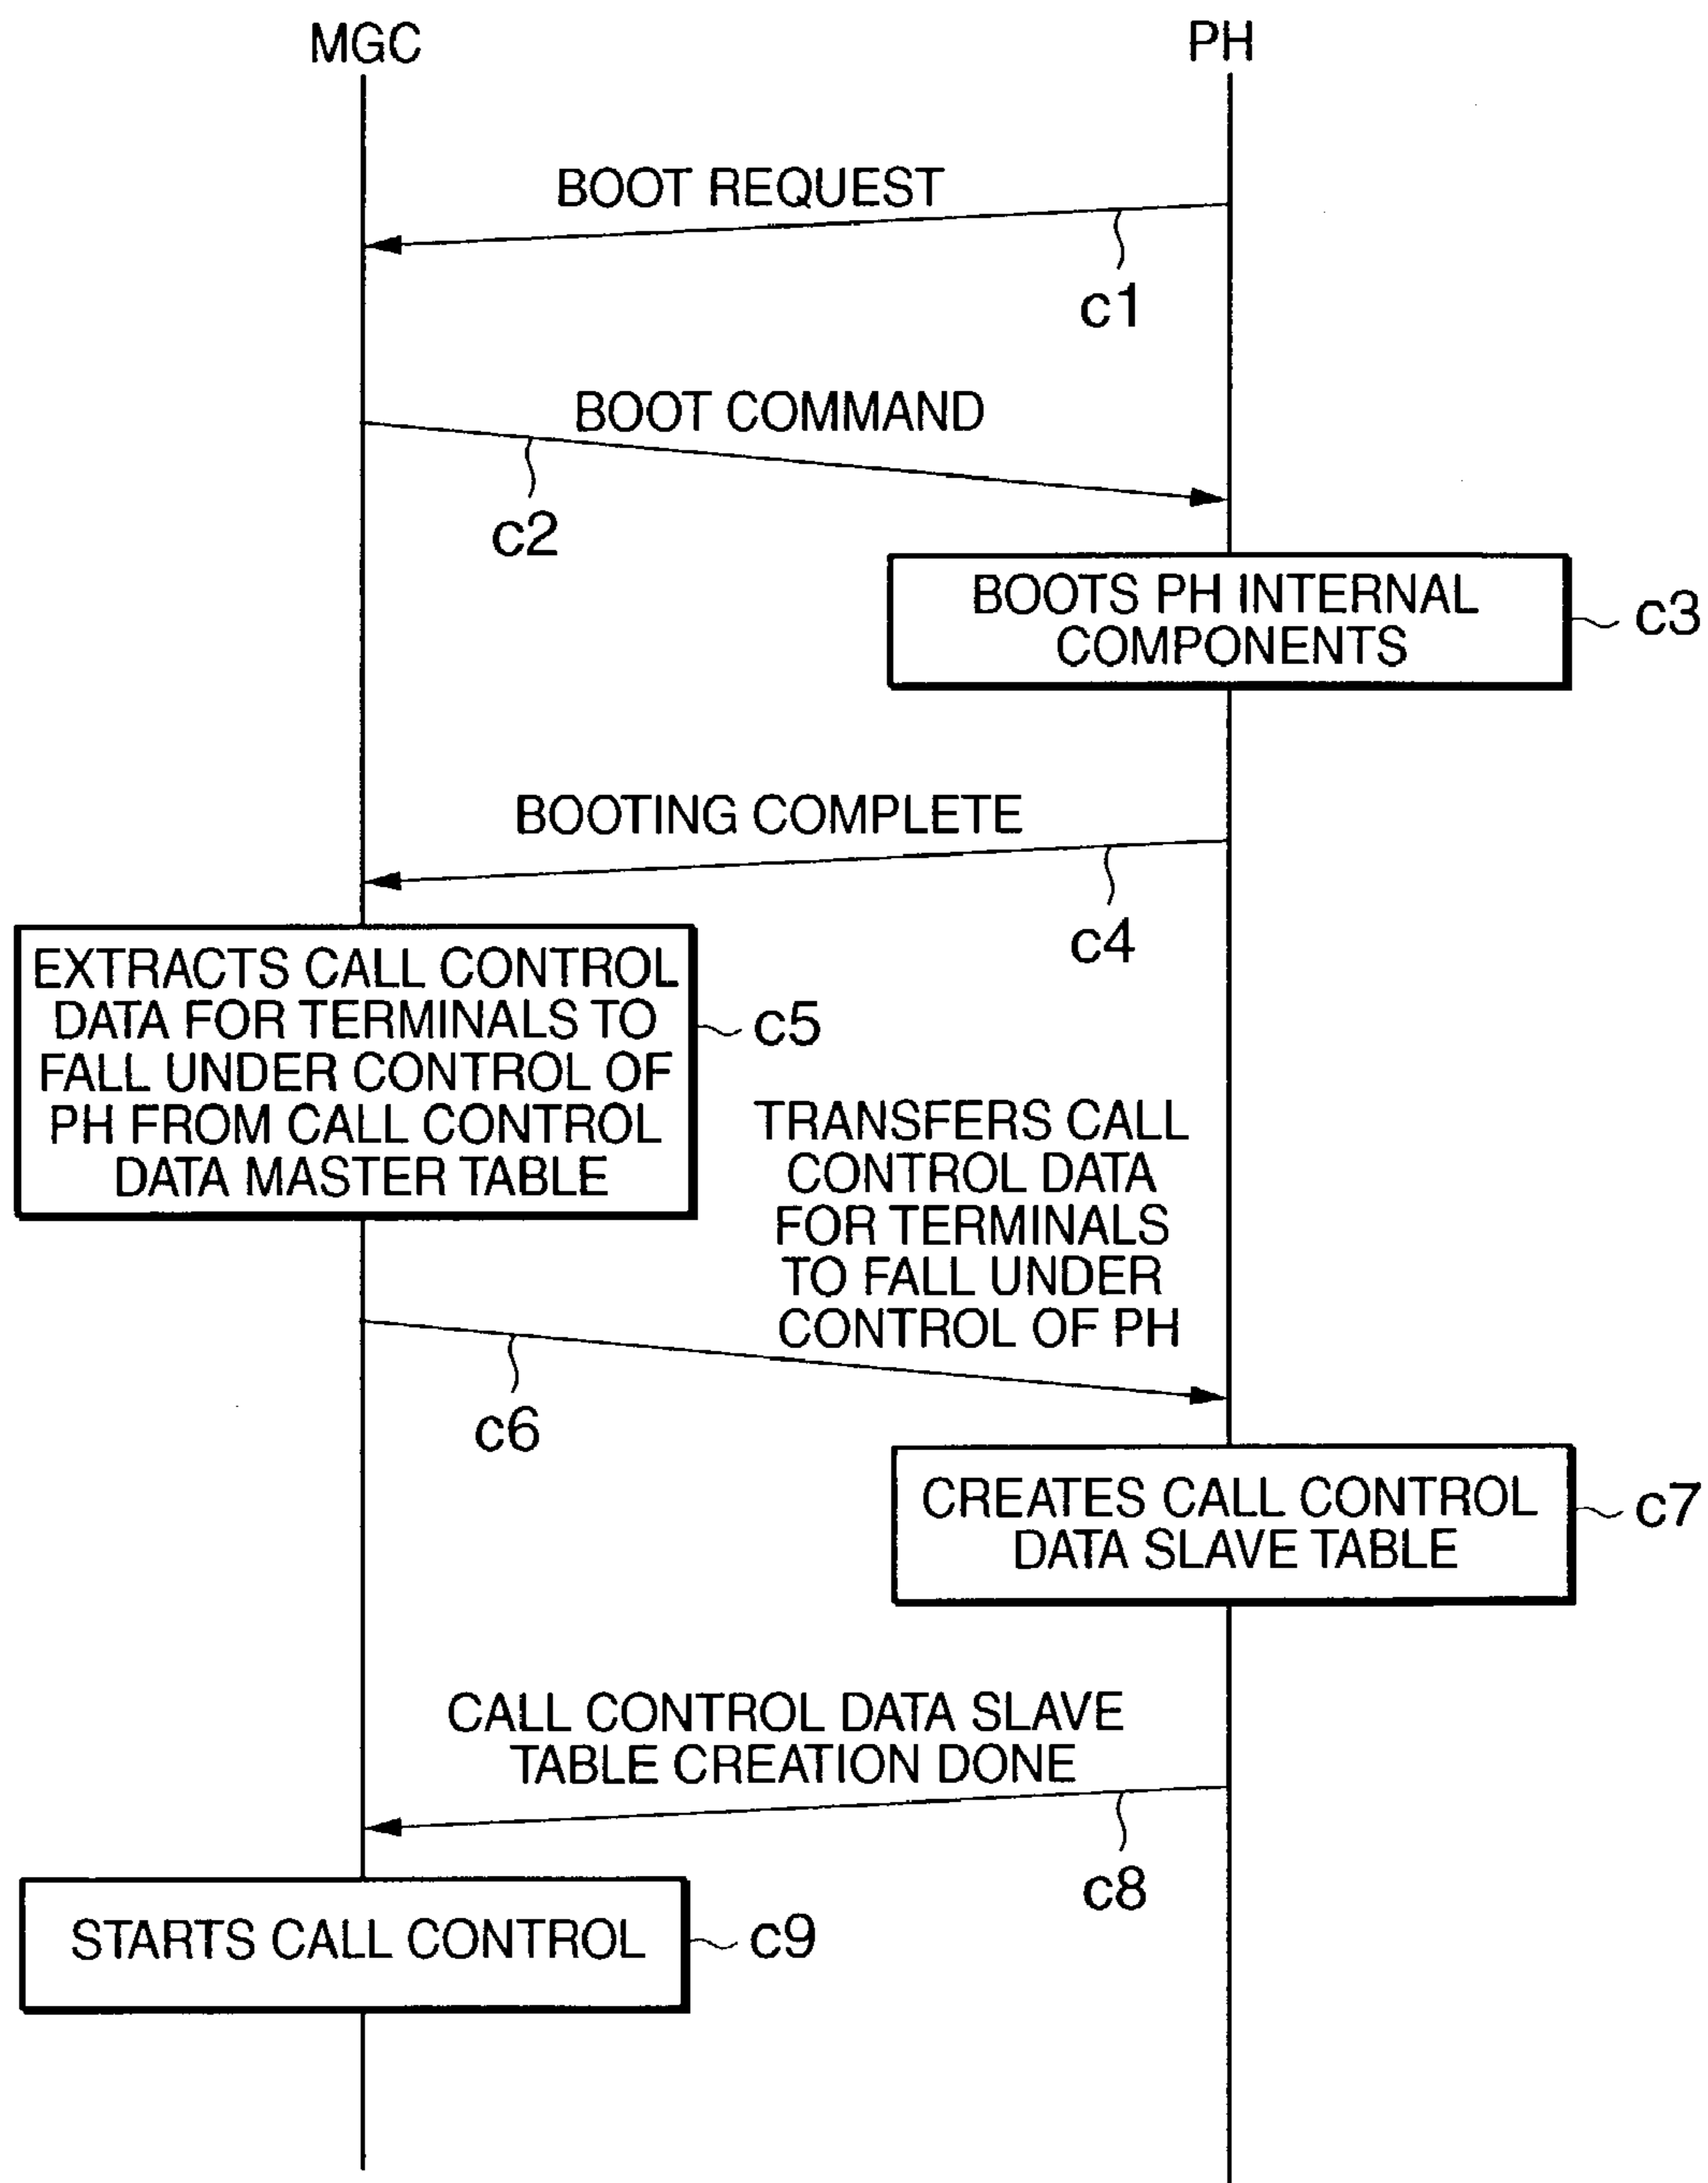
MGC

PH

BOOT REQUEST

c1

BOOT COMMAND

c2

BOOTS PH INTERNAL COMPONENTS

c3

BOOTING COMPLETE

c4

EXTRACTS CALL CONTROL DATA FOR TERMINALS TO FALL UNDER CONTROL OF PH FROM CALL CONTROL DATA MASTER TABLE

c5

TRANSFERS CALL CONTROL DATA FOR TERMINALS TO FALL UNDER CONTROL OF PH

c6

CREATES CALL CONTROL DATA SLAVE TABLE

c7

CALL CONTROL DATA SLAVE TABLE CREATION DONE

c8

STARTS CALL CONTROL

c9